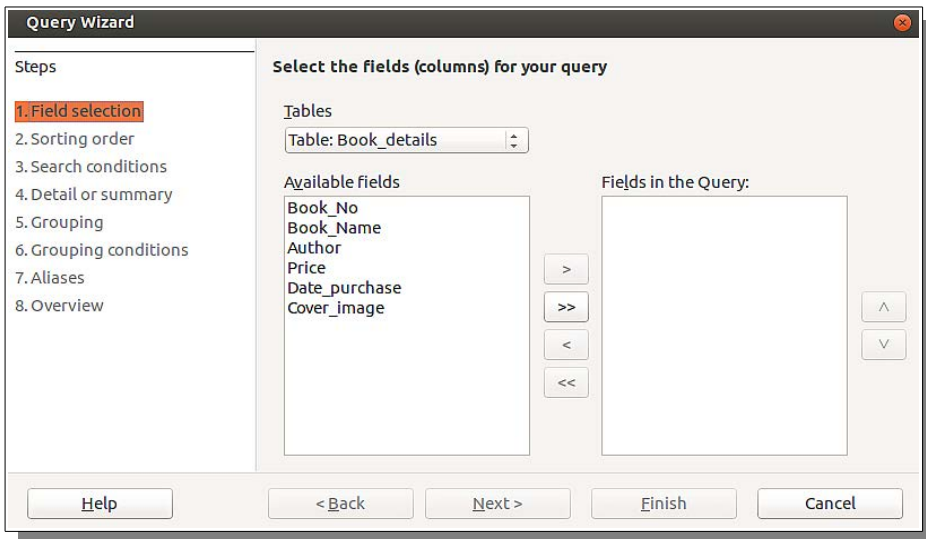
Query Wizard

Steps

1. Field selection
2. Sorting order
3. Search conditions
4. Detail or summary
5. Grouping
6. Grouping conditions
7. Aliases
8. Overview

Select the fields (columns) for your query

Tables

Table: Book_details

Available fields

Book_No
Book_Name
Author
Price
Date_purchase
Cover_image

>
>>
<
<<

Fields in the Query:

^
v

Help

< Back

Next >

Finish

Cancel